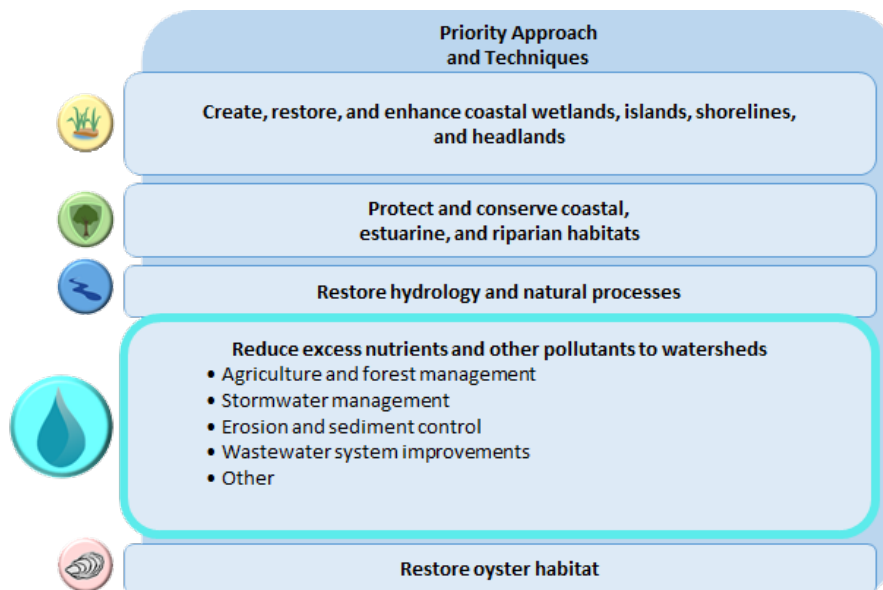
Priority Approach and Techniques

Create, restore, and enhance coastal wetlands, islands, shorelines, and headlands

Protect and conserve coastal, estuarine, and riparian habitats

Restore hydrology and natural processes

Reduce excess nutrients and other pollutants to watersheds
• Agriculture and forest management
• Stormwater management
• Erosion and sediment control
• Wastewater system improvements
• Other

Restore oyster habitat